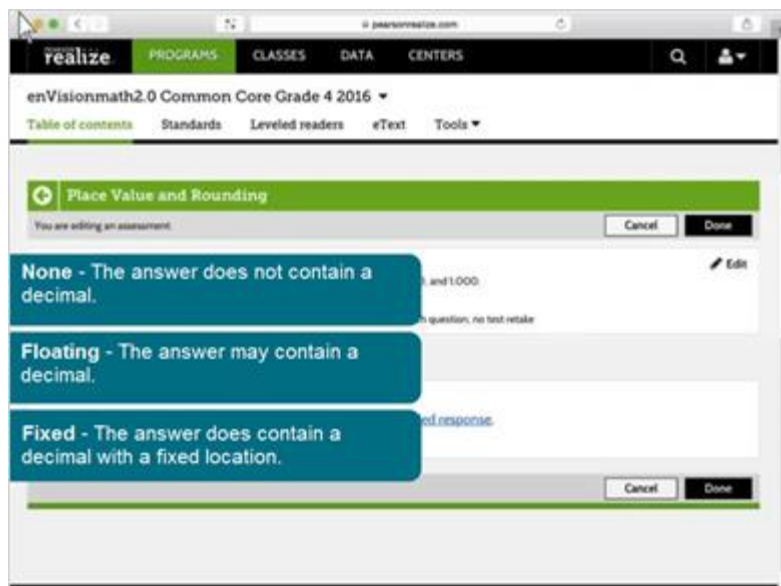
pearsonrealize.com

realize PROGRAMS CLASSES DATA CENTERS

enVisionmath2.0 Common Core Grade 4 2016

Table of contents Standards Leveled readers eText Tools

Place Value and Rounding

You are editing an assessment

Cancel Done

Edit

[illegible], and 1,000

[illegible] question, no test retake

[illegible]ed response

None - The answer does not contain a decimal.

Floating - The answer may contain a decimal.

Fixed - The answer does contain a decimal with a fixed location.

Cancel Done